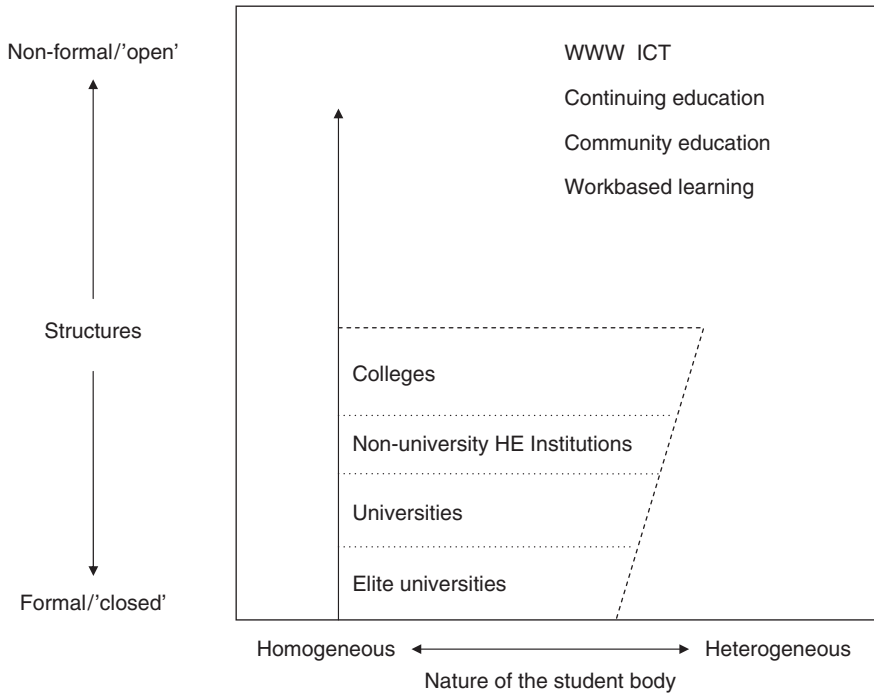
Non-formal/'open'

Structures

Formal/'closed'

WWW ICT

Continuing education

Community education

Workbased learning

Colleges

Non-university HE Institutions

Universities

Elite universities

Homogeneous Heterogeneous

Nature of the student body